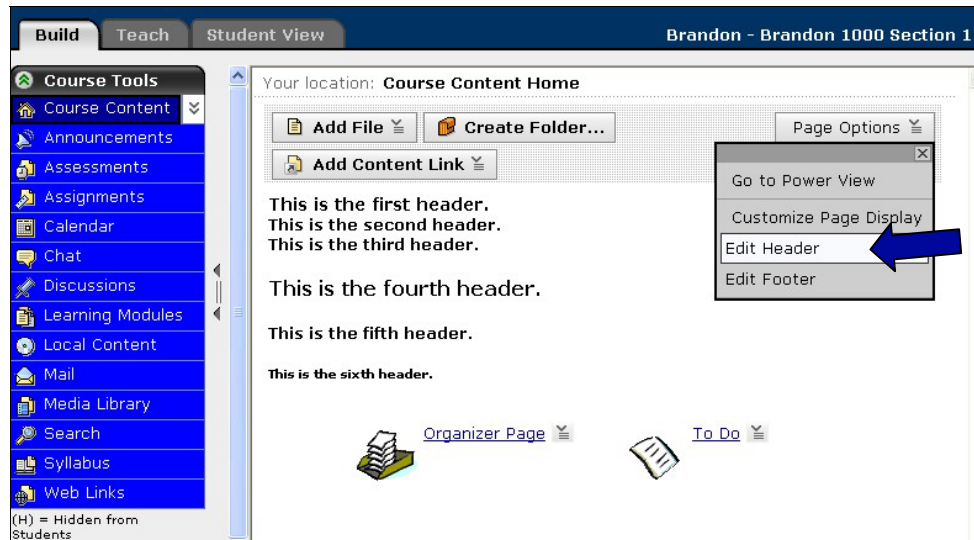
Build Teach Student View

Brandon - Brandon 1000 Section 1

Course Tools
Course Content
Announcements
Assessments
Assignments
Calendar
Chat
Discussions
Learning Modules
Local Content
Mail
Media Library
Search
Syllabus
Web Links
(H) = Hidden from Students

Your location: Course Content Home

Add File
Create Folder...
Page Options
Add Content Link

Go to Power View
Customize Page Display
Edit Header
Edit Footer

This is the first header.
This is the second header.
This is the third header.

This is the fourth header.

This is the fifth header.

This is the sixth header.

Organizer Page
To Do